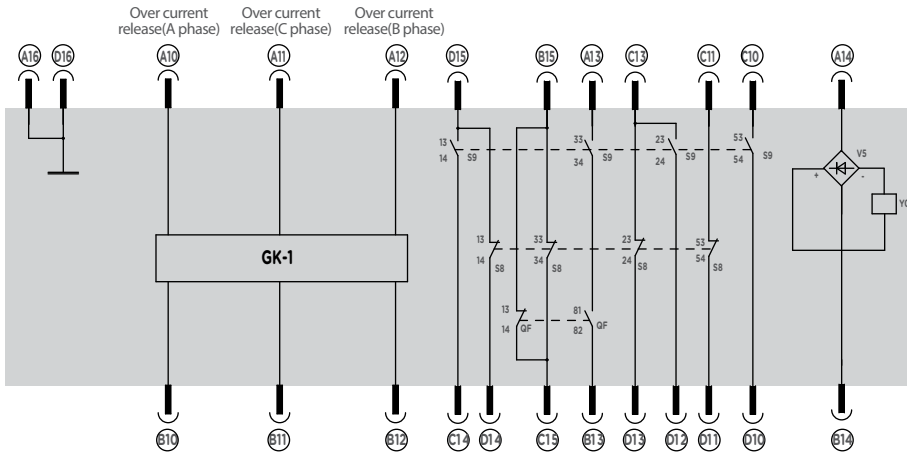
Over current release(A phase)

Over current release(C phase)

Over current release(B phase)

A16 D16 A10 A11 A12 D15 B15 A13 C13 C11 C10 A14

13
14 S9

33
34 S9

23
24 S9

53
54 S9

VS

+ -

YC

GK-1

13
14 S8

33
34 S8

23
24 S8

53
54 S8

13
14 QF

81
82 QF

B10 B11 B12 C14 D14 C15 B13 D13 D12 D11 D10 B14